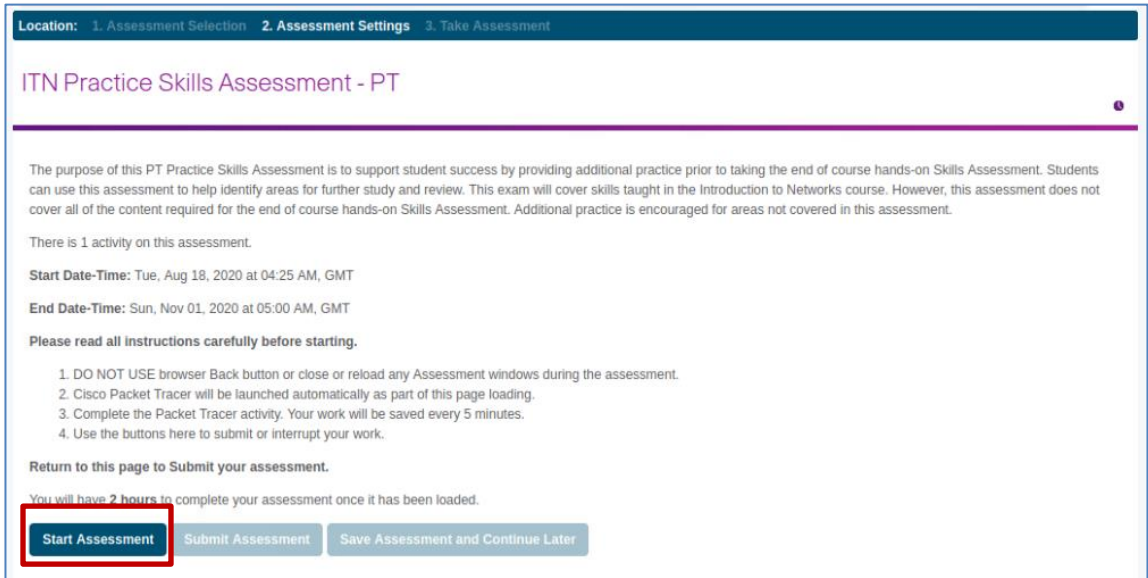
Location: 1. Assessment Selection 2. Assessment Settings 3. Take Assessment

ITN Practice Skills Assessment - PT

The purpose of this PT Practice Skills Assessment is to support student success by providing additional practice prior to taking the end of course hands-on Skills Assessment. Students can use this assessment to help identify areas for further study and review. This exam will cover skills taught in the Introduction to Networks course. However, this assessment does not cover all of the content required for the end of course hands-on Skills Assessment. Additional practice is encouraged for areas not covered in this assessment.

There is 1 activity on this assessment.

Start Date-Time: Tue, Aug 18, 2020 at 04:25 AM, GMT

End Date-Time: Sun, Nov 01, 2020 at 05:00 AM, GMT

Please read all instructions carefully before starting.

1. DO NOT USE browser Back button or close or reload any Assessment windows during the assessment.
2. Cisco Packet Tracer will be launched automatically as part of this page loading.
3. Complete the Packet Tracer activity. Your work will be saved every 5 minutes.
4. Use the buttons here to submit or interrupt your work.

Return to this page to Submit your assessment.

You will have 2 hours to complete your assessment once it has been loaded.

Start Assessment Submit Assessment Save Assessment and Continue Later